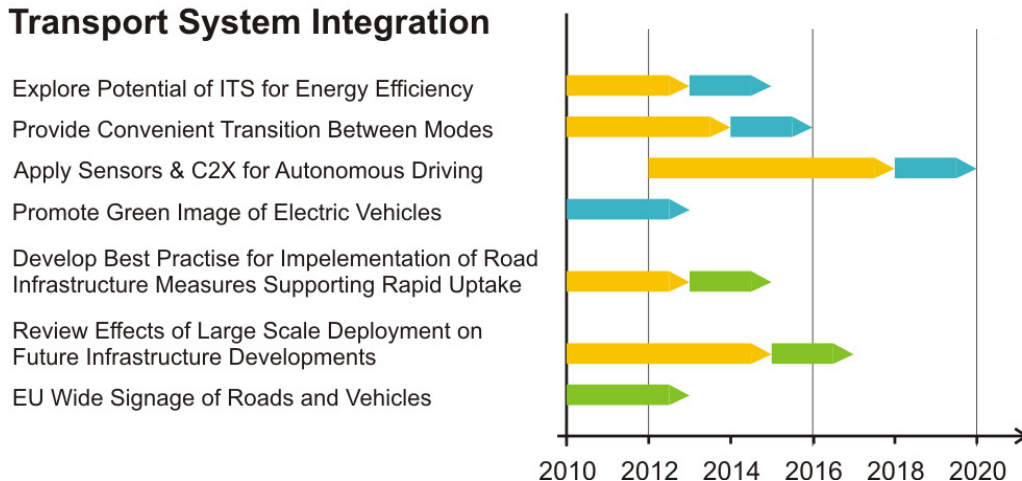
Transport System Integration

Explore Potential of ITS for Energy Efficiency

Provide Convenient Transition Between Modes

Apply Sensors & C2X for Autonomous Driving

Promote Green Image of Electric Vehicles

Develop Best Practise for Impelementation of Road Infrastructure Measures Supporting Rapid Uptake

Review Effects of Large Scale Deployment on Future Infrastructure Developments

EU Wide Signage of Roads and Vehicles

2010 2012 2014 2016 2018 2020